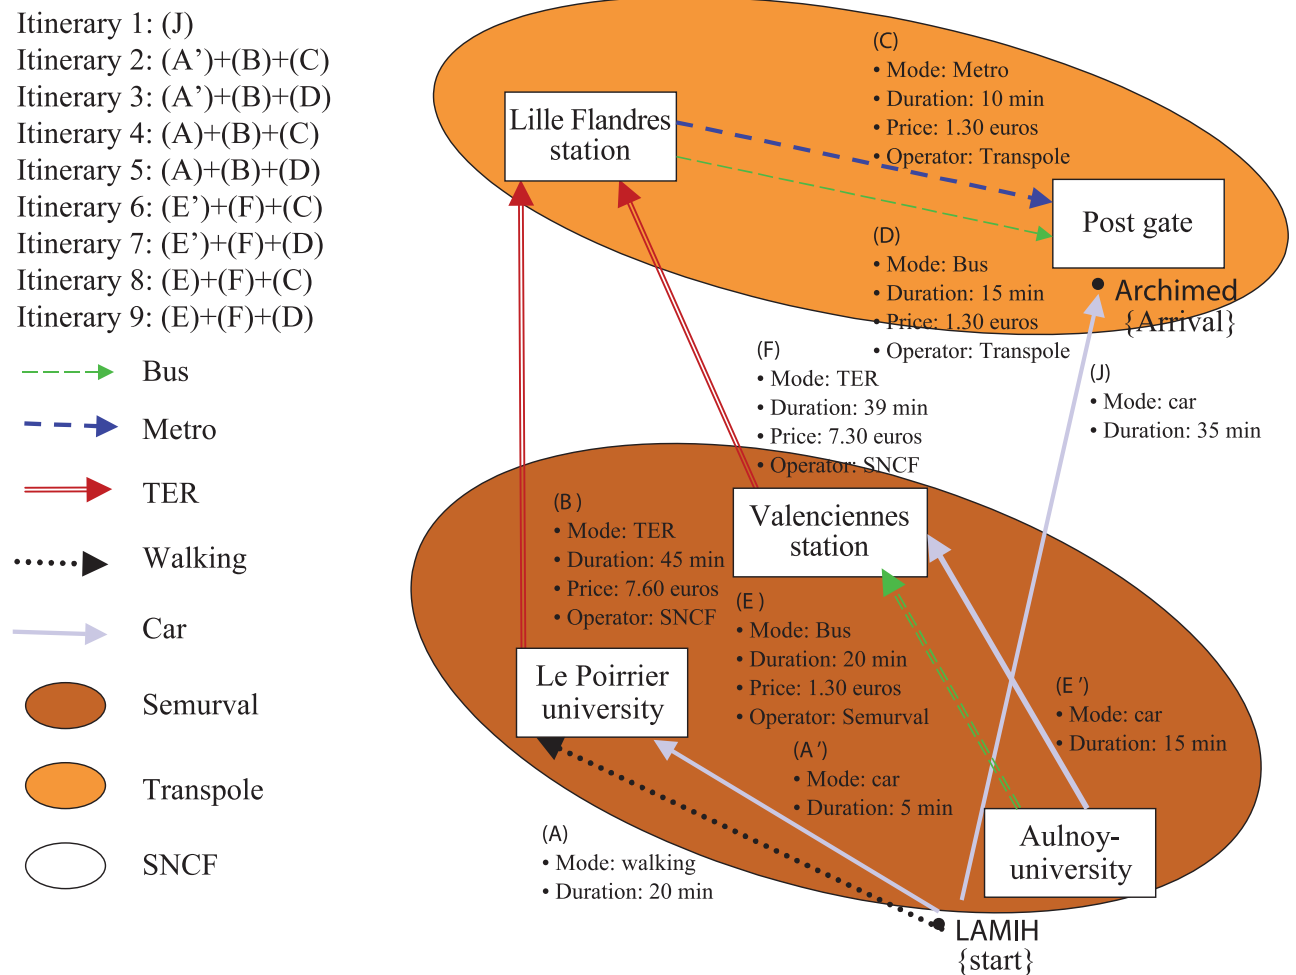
Itinerary 1: (J)
Itinerary 2: (A')+(B)+(C)
Itinerary 3: (A')+(B)+(D)
Itinerary 4: (A)+(B)+(C)
Itinerary 5: (A)+(B)+(D)
Itinerary 6: (E')+(F)+(C)
Itinerary 7: (E')+(F)+(D)
Itinerary 8: (E)+(F)+(C)
Itinerary 9: (E)+(F)+(D)

Bus
Metro
TER
Walking
Car
Semurval
Transpole
SNCF

Lille Flandres station

(C)
• Mode: Metro
• Duration: 10 min
• Price: 1.30 euros
• Operator: Transpole

Post gate

(D)
• Mode: Bus
• Duration: 15 min
• Price: 1.30 euros
• Operator: Transpole

Archimed {Arrival}

(F)
• Mode: TER
• Duration: 39 min
• Price: 7.30 euros
• Operator: SNCF

(J)
• Mode: car
• Duration: 35 min

(B)
• Mode: TER
• Duration: 45 min
• Price: 7.60 euros
• Operator: SNCF

Valenciennes station

(E)
• Mode: Bus
• Duration: 20 min
• Price: 1.30 euros
• Operator: Semurval

Le Poirrier university

(E ')
• Mode: car
• Duration: 15 min

(A ')
• Mode: car
• Duration: 5 min

Aulnoy-university

(A)
• Mode: walking
• Duration: 20 min

LAMIH {start}